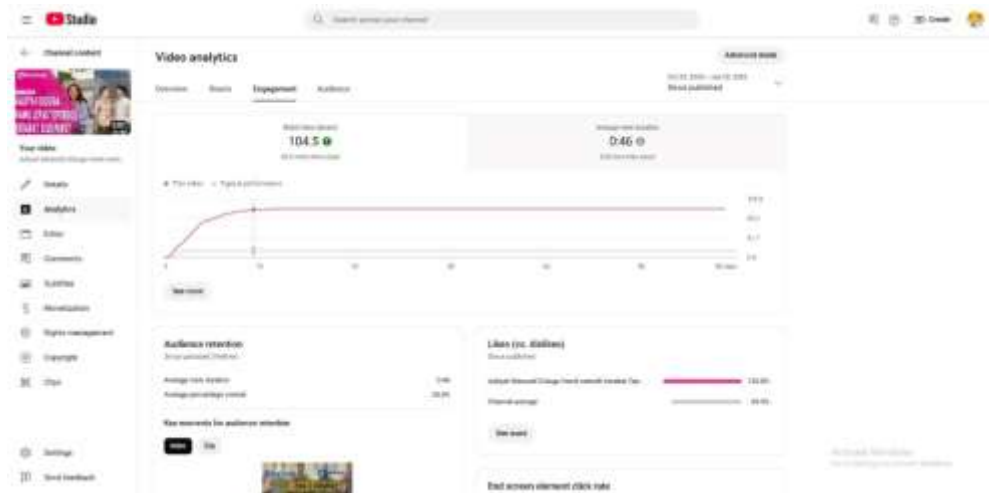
Studio

Search across your channel

Create

Channel content

Your video

Details

Analytics

Editor

Comments

Subtitles

Monetization

Rights management

Copyright

Clips

Settings

Send feedback

Video analytics

Advanced mode

Overview

Reach

Engagement

Audience

Since published

104.5

0:46

See more

Audience retention

Average view duration

Average percentage viewed

Key moments for audience retention

Likes (vs. dislikes)

Channel average

See more

End screen element click rate